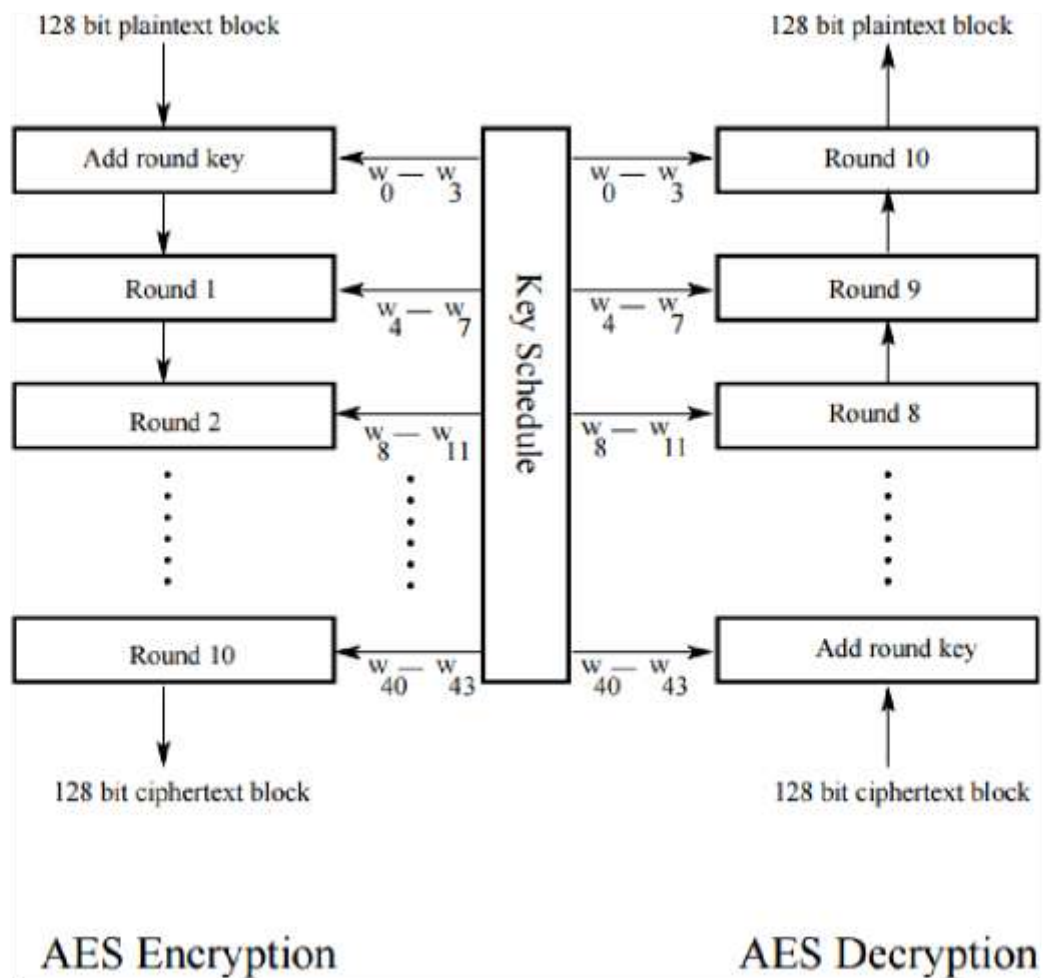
128 bit plaintext block

128 bit plaintext block

Add round key

$w_0 — w_3$

$w_0 — w_3$

Round 10

Round 1

$w_4 — w_7$

Key Schedule

$w_4 — w_7$

Round 9

Round 2

$w_8 — w_{11}$

$w_8 — w_{11}$

Round 8

Round 10

$w_{40} — w_{43}$

$w_{40} — w_{43}$

Add round key

128 bit ciphertext block

128 bit ciphertext block

AES Encryption

AES Decryption